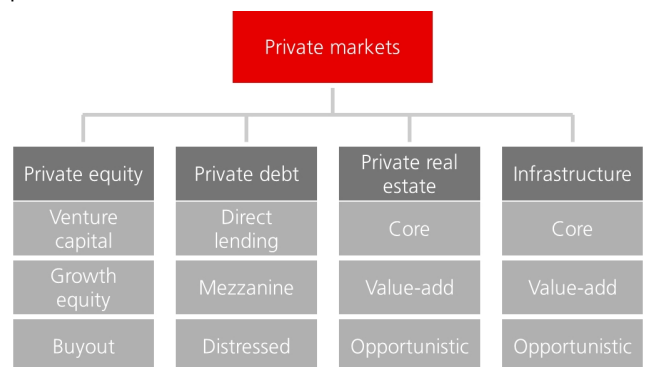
Private markets

Private equity
Venture capital
Growth equity
Buyout

Private debt
Direct lending
Mezzanine
Distressed

Private real estate
Core
Value-add
Opportunistic

Infrastructure
Core
Value-add
Opportunistic